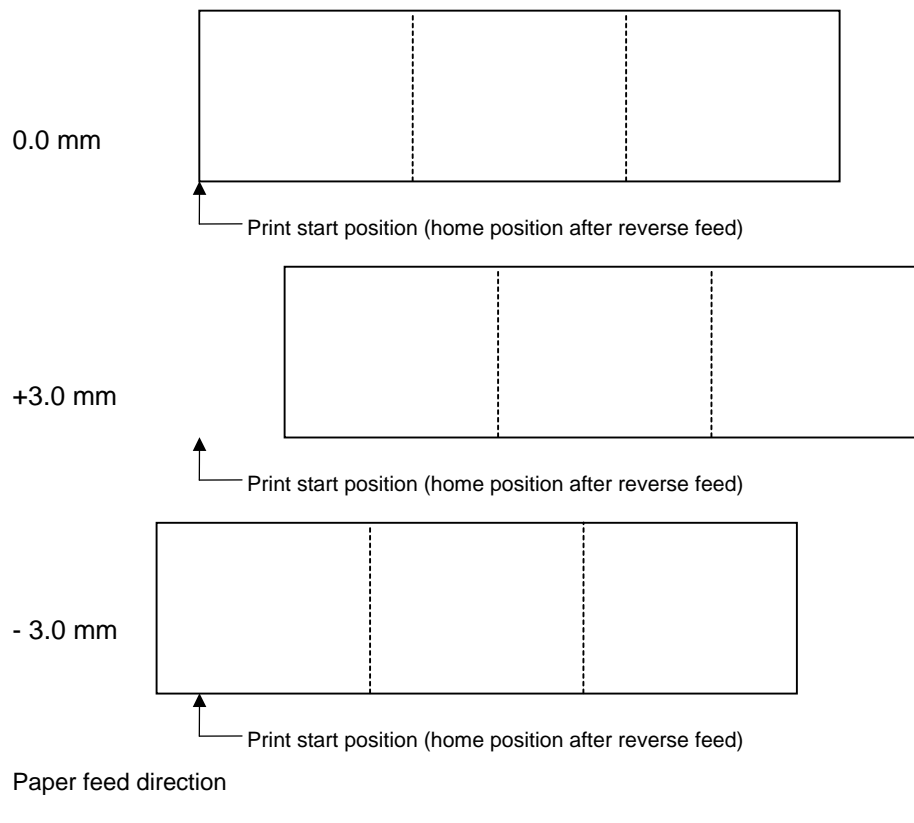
0.0 mm

Print start position (home position after reverse feed)

+3.0 mm

Print start position (home position after reverse feed)

- 3.0 mm

Print start position (home position after reverse feed)

Paper feed direction